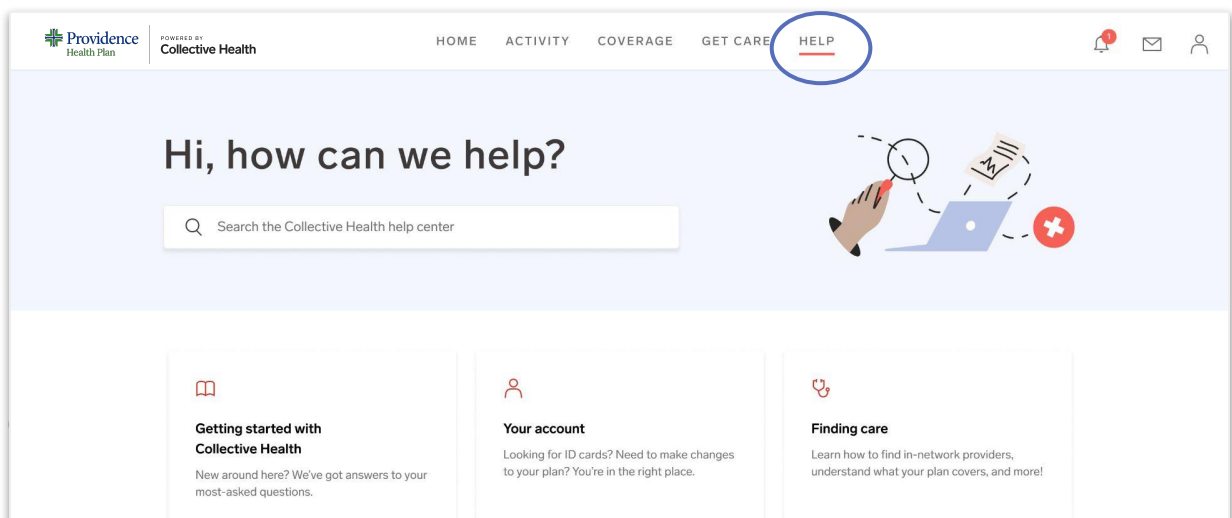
Providence Health Plan
POWERED BY
Collective Health

HOME ACTIVITY COVERAGE GET CARE HELP

1

Hi, how can we help?

Search the Collective Health help center

Getting started with Collective Health
New around here? We've got answers to your most-asked questions.

Your account
Looking for ID cards? Need to make changes to your plan? You're in the right place.

Finding care
Learn how to find in-network providers, understand what your plan covers, and more!